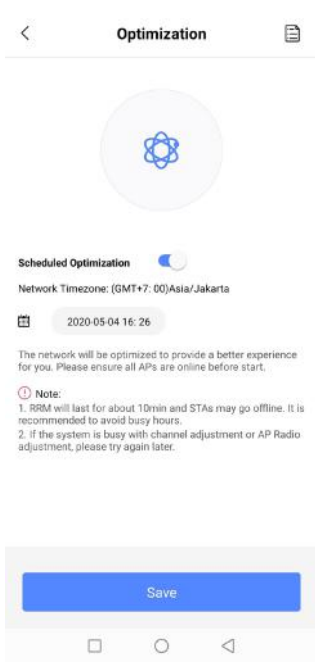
Optimization

Scheduled Optimization

Network Timezone: (GMT+7: 00)Asia/Jakarta

2020-05-04 16: 26

The network will be optimized to provide a better experience for you. Please ensure all APs are online before start.

Note:
1. RRM will last for about 10min and STAs may go offline. It is recommended to avoid busy hours.
2. If the system is busy with channel adjustment or AP Radio adjustment, please try again later.

Save